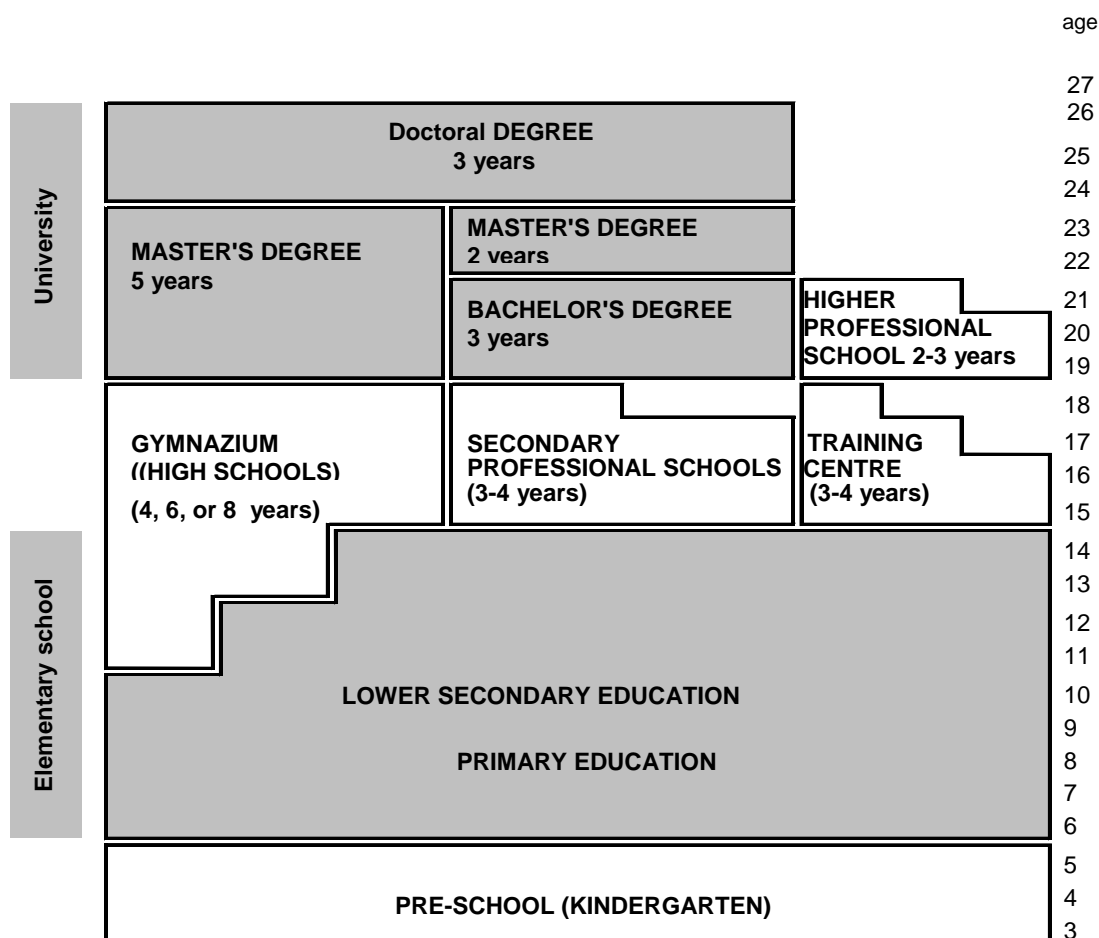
age

27
26
25
24
23
22
21
20
19
18
17
16
15
14
13
12
11
10
9
8
7
6
5
4
3

University

Doctoral DEGREE
3 years

MASTER'S DEGREE
5 years

MASTER'S DEGREE
2 years

BACHELOR'S DEGREE
3 years

HIGHER PROFESSIONAL SCHOOL 2-3 years

GYMNAZIUM ((HIGH SCHOOLS)
(4, 6, or 8 years)

SECONDARY PROFESSIONAL SCHOOLS
(3-4 years)

TRAINING CENTRE
(3-4 years)

Elementary school

LOWER SECONDARY EDUCATION

PRIMARY EDUCATION

PRE-SCHOOL (KINDERGARTEN)